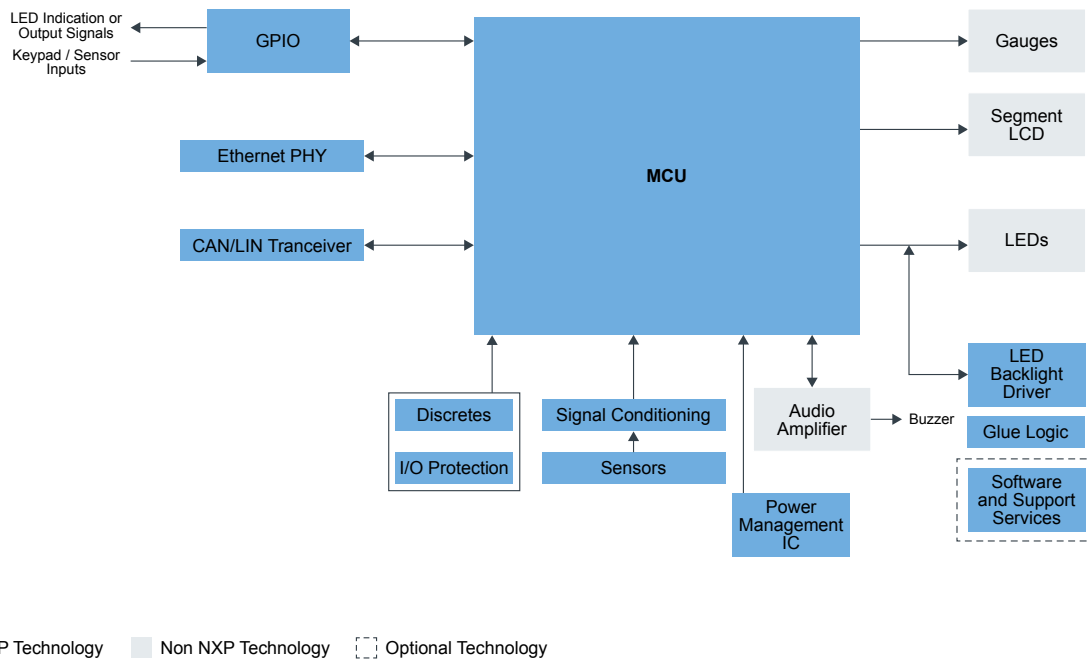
LED Indication or Output Signals

Keypad / Sensor Inputs

GPIO

MCU

Gauges

Segment LCD

LEDs

Ethernet PHY

CAN/LIN Tranceiver

LED Backlight Driver

Glue Logic

Software and Support Services

Discretes

I/O Protection

Signal Conditioning

Sensors

Audio Amplifier

Buzzer

Power Management IC

P Technology

Non NXP Technology

Optional Technology